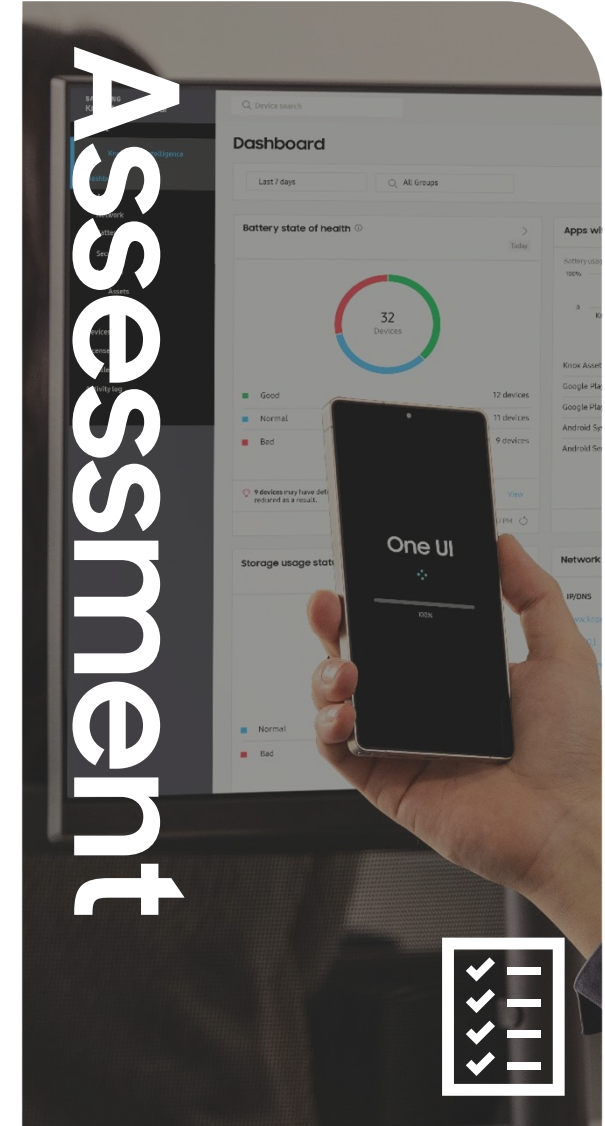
Assessment

Device search

Dashboard

Last 7 days

All Groups

Battery state of health

Today

32
Devices

Good 12 devices

Normal 11 devices

Bad 9 devices

9 devices may have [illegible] reduced as a result.

View

Apps wi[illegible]

Knox Asset

Google Play

Google Play

Android Sy

Android Sec

Storage usage stat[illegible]

Normal

Bad

Network

IP/DNS

One UI

100%